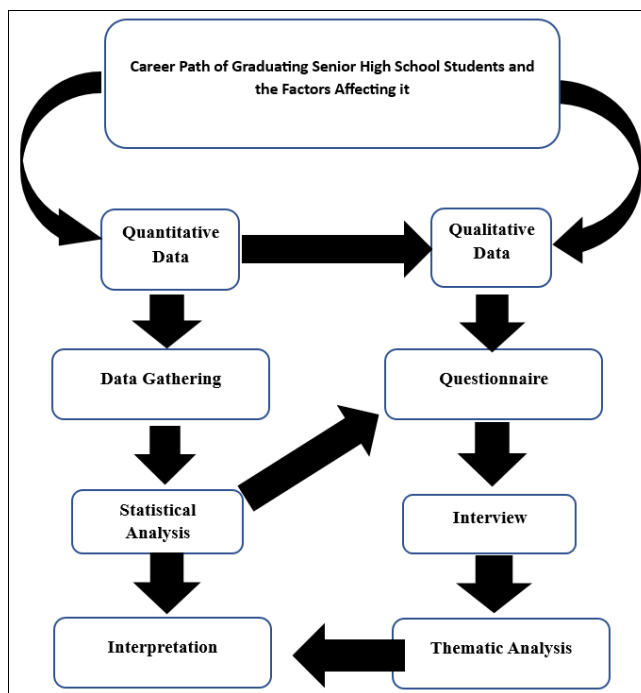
Career Path of Graduating Senior High School Students and the Factors Affecting it

Quantitative Data

Qualitative Data

Data Gathering

Questionnaire

Statistical Analysis

Interview

Interpretation

Thematic Analysis